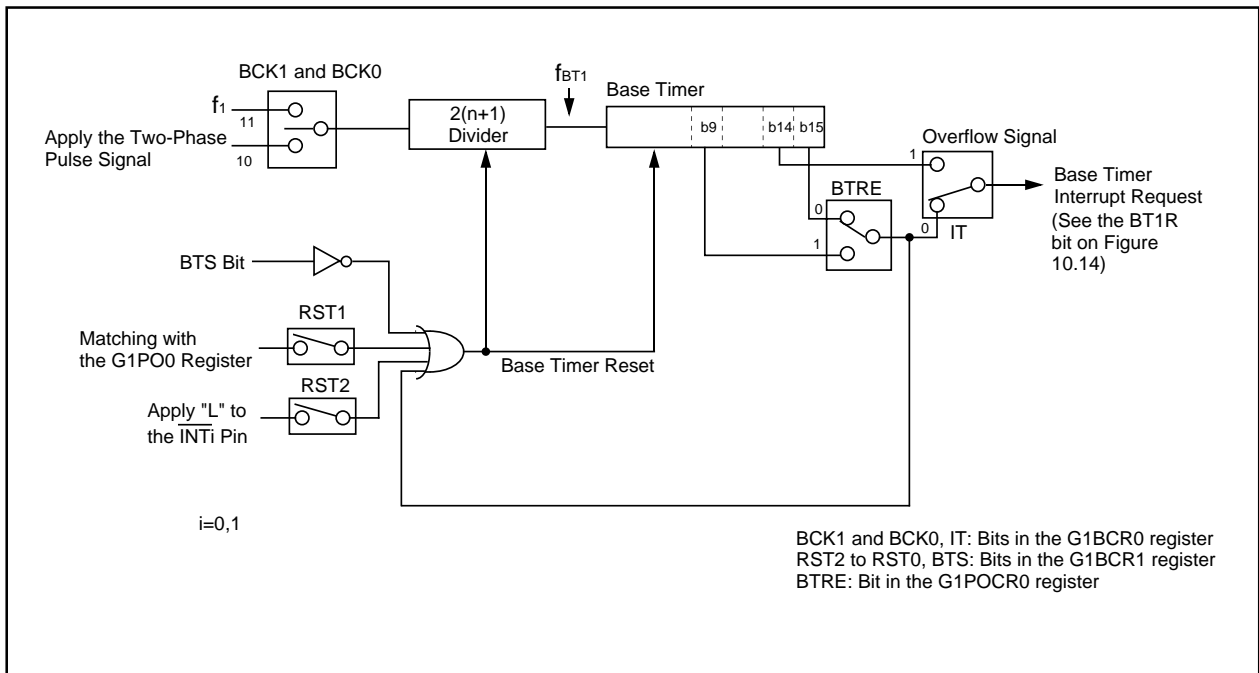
BCK1 and BCK0

$f_1$

11

Apply the Two-Phase Pulse Signal

10

2(n+1) Divider

$f_{BT1}$

Base Timer

b9

b14

b15

Overflow Signal

1

BTRE

0

1

0

IT

Base Timer Interrupt Request (See the BT1R bit on Figure 10.14)

BTS Bit

RST1

Matching with the G1PO0 Register

Base Timer Reset

RST2

Apply "L" to the $\overline{INTi}$ Pin

i=0,1

BCK1 and BCK0, IT: Bits in the G1BCR0 register
RST2 to RST0, BTS: Bits in the G1BCR1 register
BTRE: Bit in the G1POCR0 register